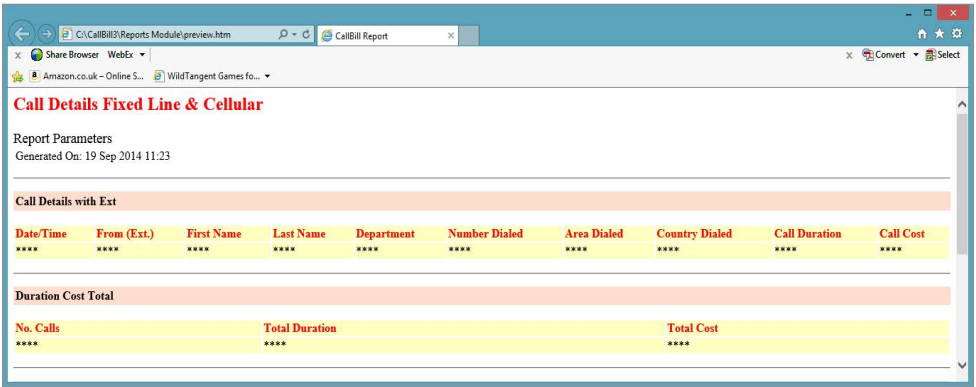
C:\CallBill3\Reports Module\preview.htm
CallBill Report
x Share Browser WebEx ▾
x Convert ▾ Select
Amazon.co.uk – Online S... WildTangent Games fo... ▾

Call Details Fixed Line & Cellular

Report Parameters
Generated On: 19 Sep 2014 11:23

Call Details with Ext

| Date/Time | From (Ext.) | First Name | Last Name | Department | Number Dialed | Area Dialed | Country Dialed | Call Duration | Call Cost |
|---|---|---|---|---|---|---|---|---|---|
| **** | **** | **** | **** | **** | **** | **** | **** | **** | **** |

Duration Cost Total

| No. Calls | Total Duration | Total Cost |
|---|---|---|
| **** | **** | **** |